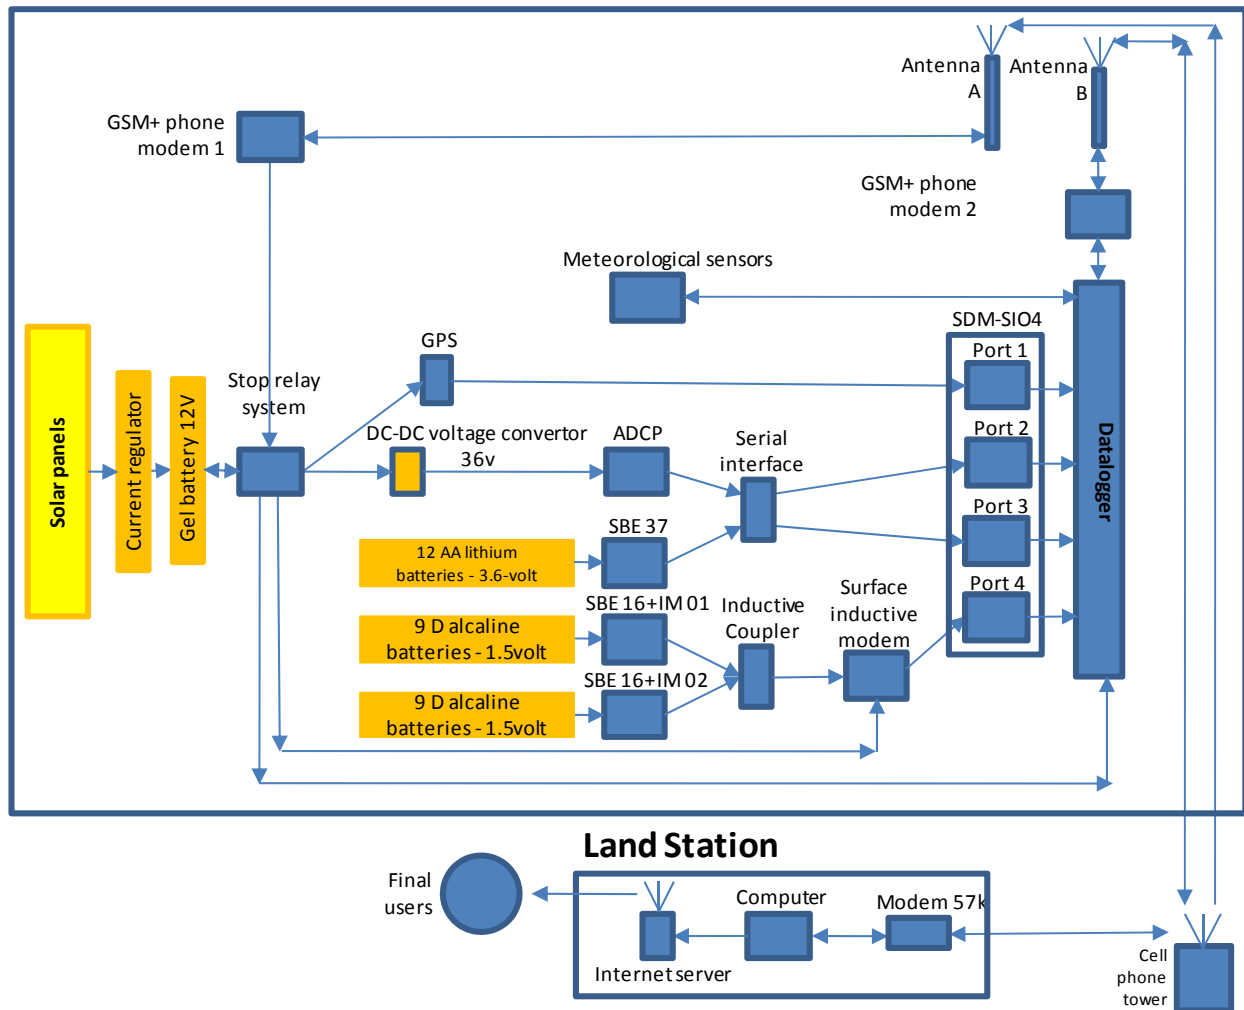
Antenna A

Antenna B

GSM+ phone modem 1

GSM+ phone modem 2

Meteorological sensors

SDM-SIO4

Port 1

Port 2

Port 3

Port 4

Datalogger

GPS

Solar panels

Current regulator

Gel battery 12V

Stop relay system

DC-DC voltage convertor 36v

ADCP

Serial interface

12 AA lithium batteries - 3.6-volt

SBE 37

9 D alcaline batteries - 1.5volt

SBE 16+IM 01

Inductive Coupler

Surface inductive modem

9 D alcaline batteries - 1.5volt

SBE 16+IM 02

Land Station

Final users

Computer

Modem 57k

Internet server

Cell phone tower